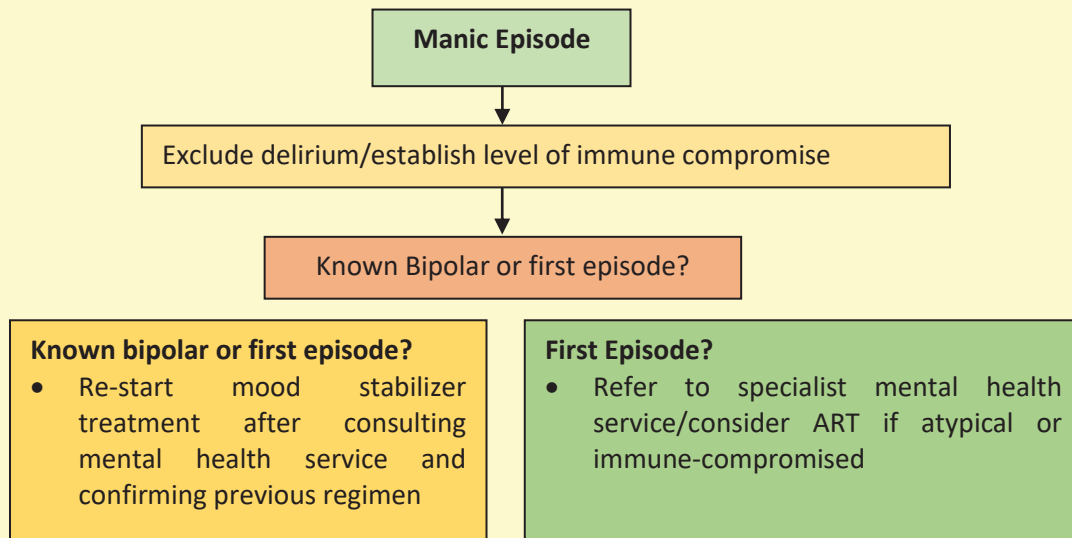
Manic Episode

Exclude delirium/establish level of immune compromise

Known Bipolar or first episode?

Known bipolar or first episode?
- Re-start mood stabilizer treatment after consulting mental health service and confirming previous regimen

First Episode?
- Refer to specialist mental health service/consider ART if atypical or immune-compromised